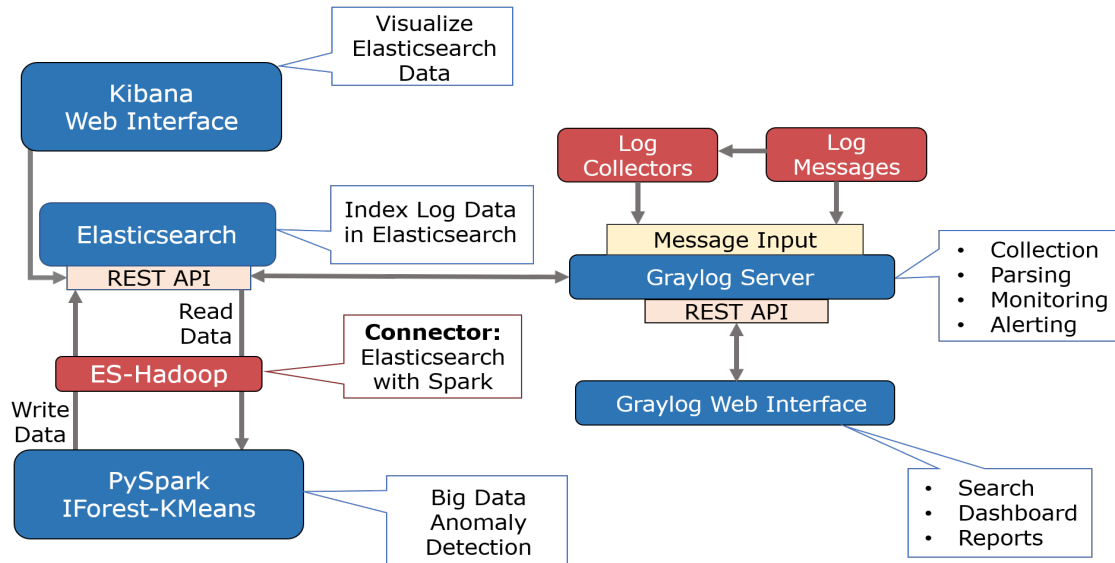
Visualize Elasticsearch Data

Kibana Web Interface

Log Collectors

Log Messages

Elasticsearch

Index Log Data in Elasticsearch

Message Input

REST API

Graylog Server

- Collection
- Parsing
- Monitoring
- Alerting

Read Data

REST API

**Connector:** Elasticsearch with Spark

ES-Hadoop

Graylog Web Interface

Write Data

PySpark IForest-KMeans

Big Data Anomaly Detection

- Search
- Dashboard
- Reports